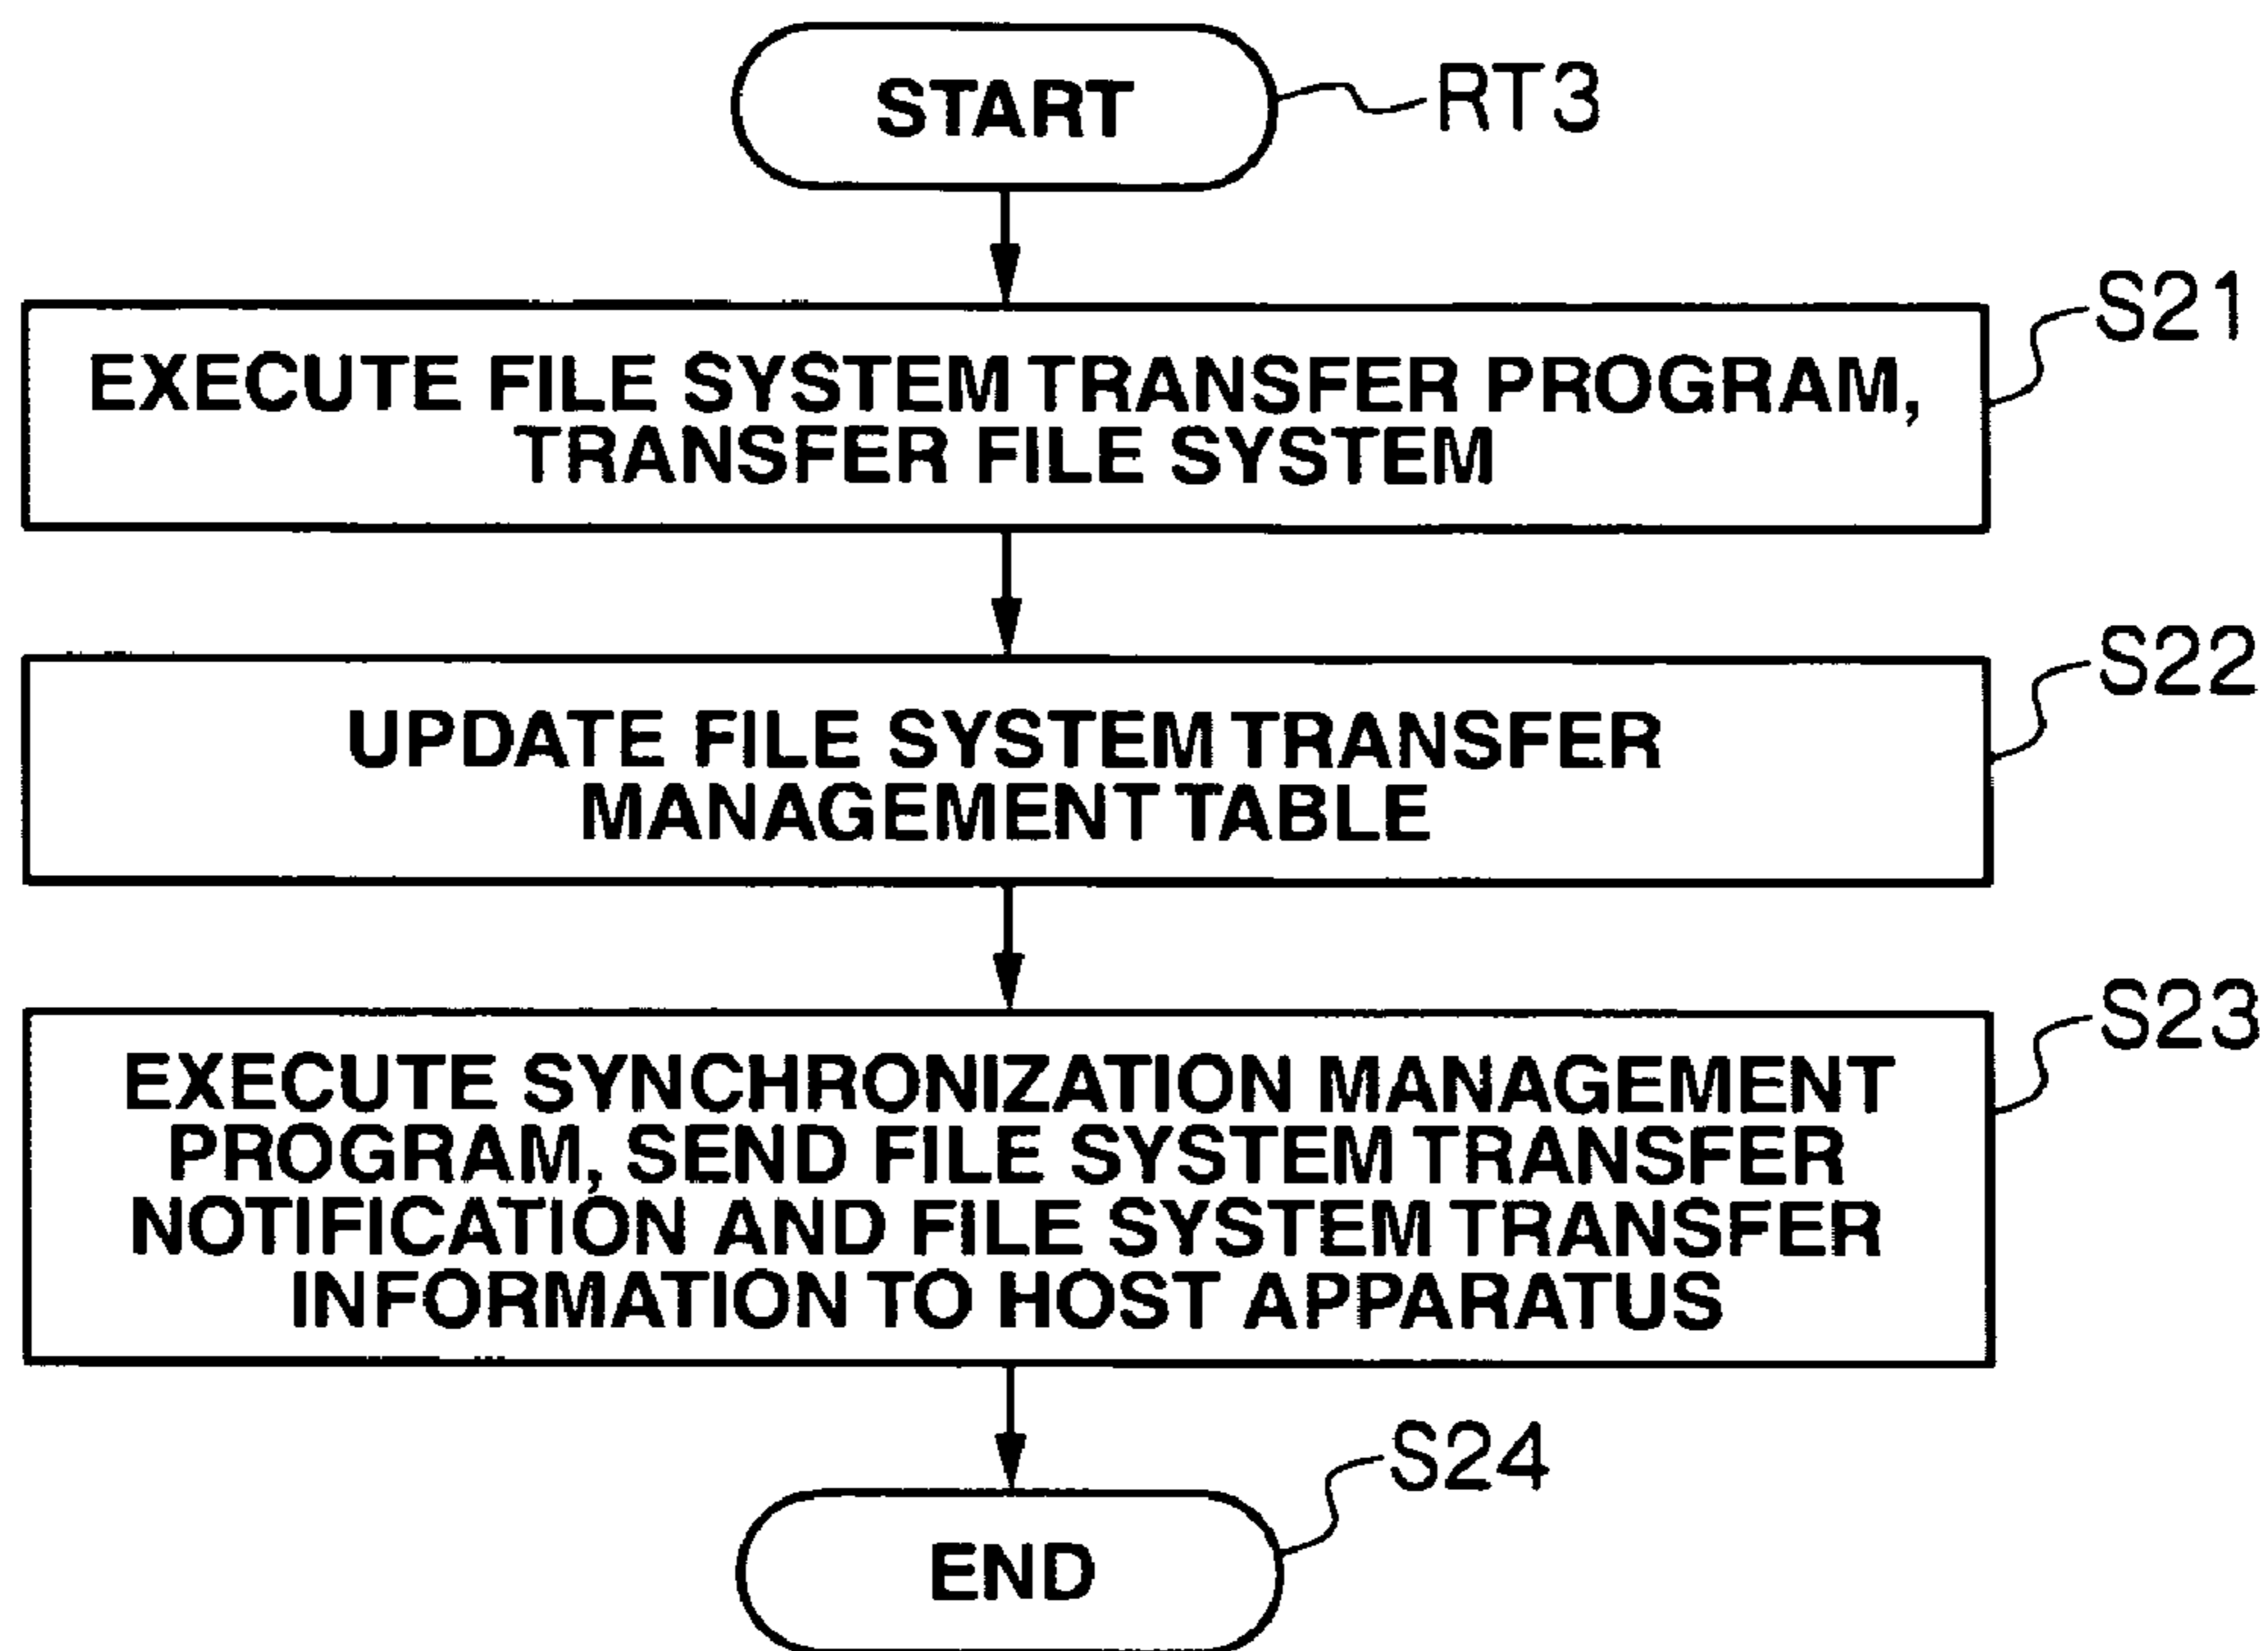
START
RT3
S21
EXECUTE FILE SYSTEM TRANSFER PROGRAM, TRANSFER FILE SYSTEM
S22
UPDATE FILE SYSTEM TRANSFER MANAGEMENT TABLE
S23
EXECUTE SYNCHRONIZATION MANAGEMENT PROGRAM, SEND FILE SYSTEM TRANSFER NOTIFICATION AND FILE SYSTEM TRANSFER INFORMATION TO HOST APPARATUS
S24
END